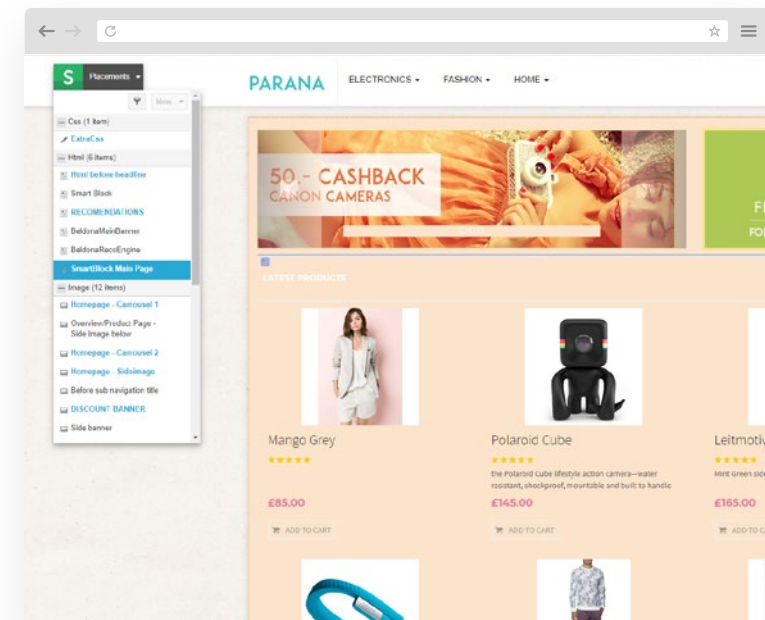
S Placements

New

Css (1 item)

ExtraCss

Html (6 items)

Html before headline

Smart Block

RECOMENDATIONS

BeldoraMainBanner

BeldoraRecoEngine

SmartBlock Main Page

Image (12 items)

Homepage - Carrousel 1

Overview/Product Page - Side Image below

Homepage - Carrousel 2

Homepage - Sideimage

Before sub navigation title

DISCOUNT BANNER

Side banner

PARANA

ELECTRONICS

FASHION

HOME

50.- CASHBACK

CANON CAMERAS

F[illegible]

FO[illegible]

LATEST PRODUCTS

Mango Grey

★★★★★

£85.00

ADD TO CART

Polaroid Cube

★★★★★

the Polaroid Cube lifestyle action camera—water resistant, shockproof, mountable and built to handle

£145.00

ADD TO CART

Leitmoti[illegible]

★★★★★

Mint Green sid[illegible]

£165.00

ADD TO C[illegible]